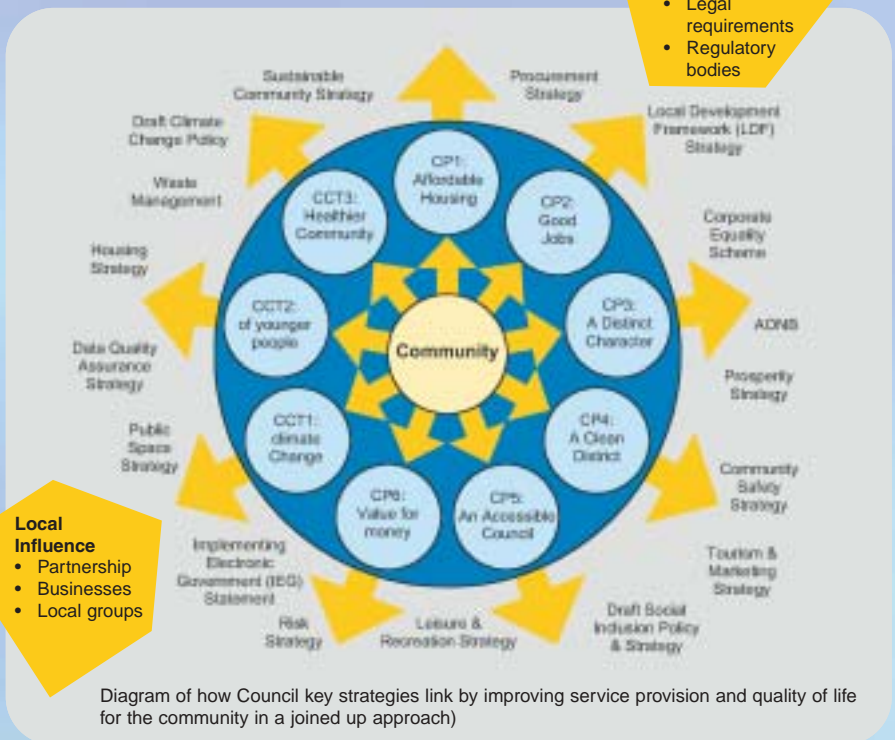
• Legal requirements
• Regulatory bodies

Sustainable Community Strategy

Procurement Strategy

Local Development Framework (LDF) Strategy

Draft Climate Change Policy

Waste Management

Corporate Equality Scheme

Housing Strategy

AONB

Data Quality Assurance Strategy

Prosperity Strategy

Public Space Strategy

Community Safety Strategy

Implementing Electronic Government (IEG) Statement

Tourism & Marketing Strategy

Risk Strategy

Leisure & Recreation Strategy

Draft Social Inclusion Policy & Strategy

CP1: Affordable Housing

CP2: Good Jobs

CP3: A Distinct Character

CP4: A Clean District

CP5: An Accessible Council

CP6: Value for money

CCT1: climate Change

CCT2: of younger people

CCT3: Healthier Community

Community

Local Influence
• Partnership
• Businesses
• Local groups

Diagram of how Council key strategies link by improving service provision and quality of life for the community in a joined up approach)